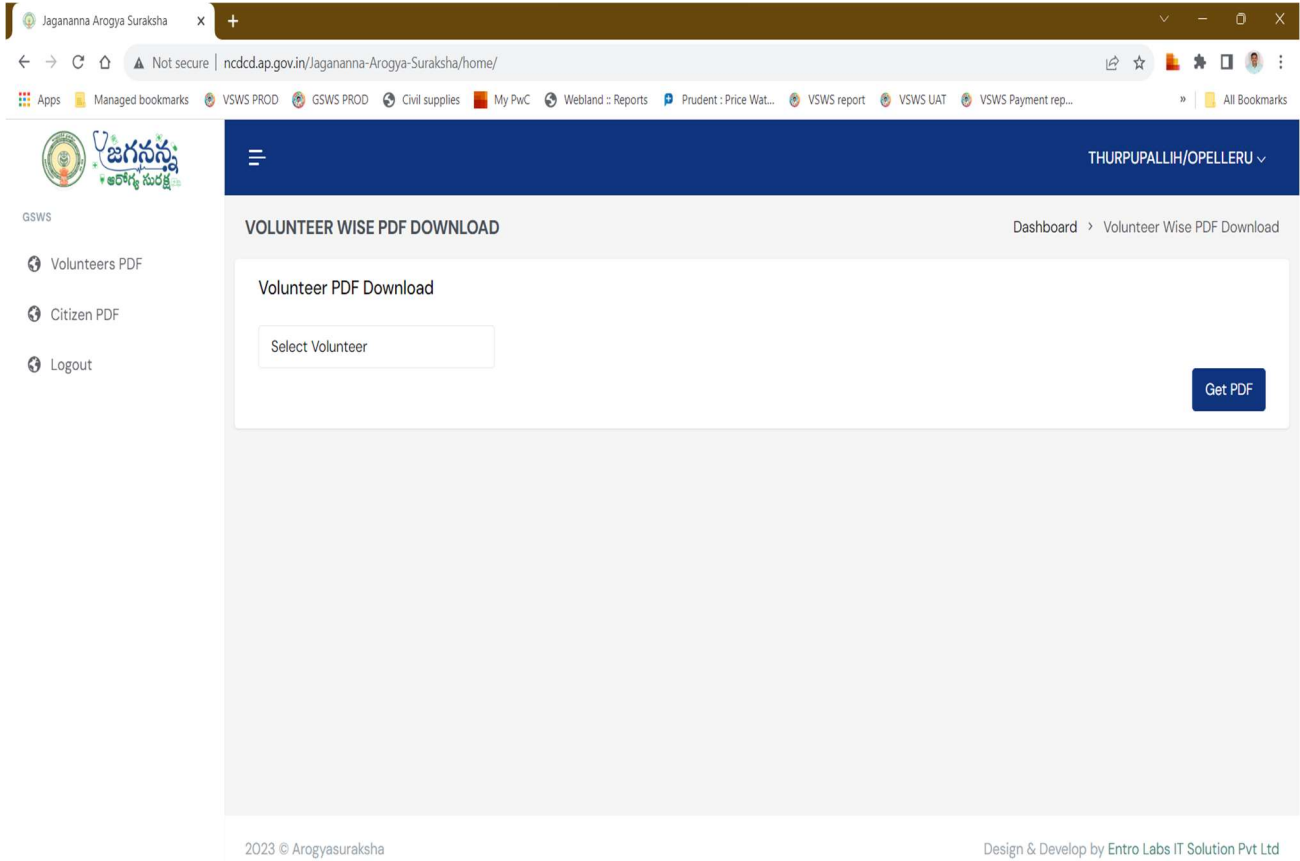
Jagananna Arogya Suraksha

Not secure | ncdcd.ap.gov.in/Jagananna-Arogya-Suraksha/home/

Apps Managed bookmarks VSWS PROD GSWS PROD Civil supplies My PwC Webland :: Reports Prudent : Price Wat... VSWS report VSWS UAT VSWS Payment rep... » All Bookmarks

జగనన్న ఆరోగ్య సురక్ష

THURPUPALLIH/OPELLERU

GSWS

Volunteers PDF

Citizen PDF

Logout

VOLUNTEER WISE PDF DOWNLOAD

Dashboard › Volunteer Wise PDF Download

Volunteer PDF Download

Select Volunteer

Get PDF

2023 © Arogyasuraksha

Design & Develop by Entro Labs IT Solution Pvt Ltd